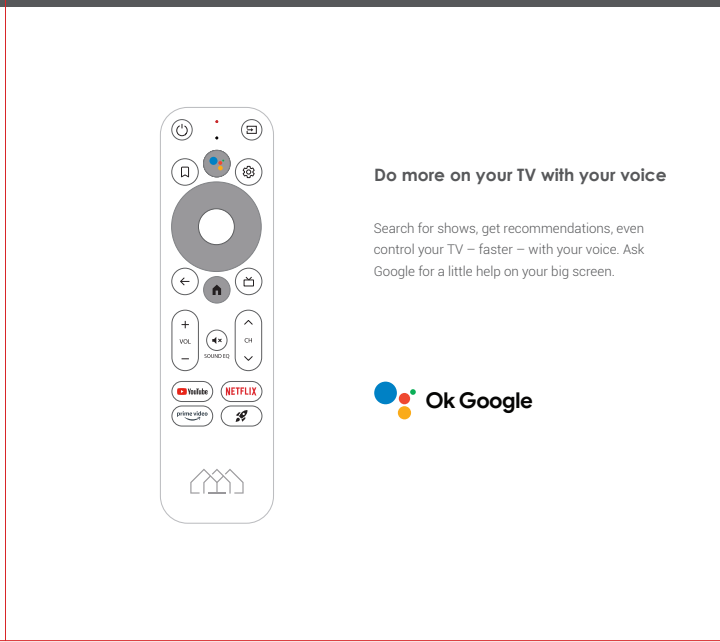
VOL
SOUND EQ
CH
YouTube
NETFLIX
prime video

Do more on your TV with your voice

Search for shows, get recommendations, even control your TV – faster – with your voice. Ask Google for a little help on your big screen.

Ok Google